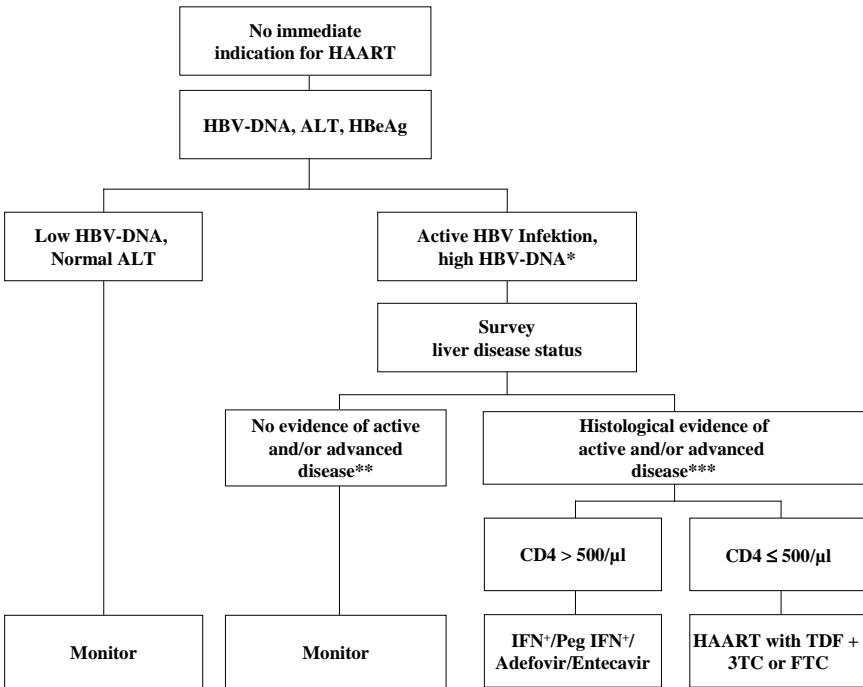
No immediate indication for HAART

HBV-DNA, ALT, HBeAg

Low HBV-DNA, Normal ALT

Active HBV Infektion, high HBV-DNA*

Survey liver disease status

No evidence of active and/or advanced disease**

Histological evidence of active and/or advanced disease***

CD4 > 500/µl

CD4 ≤ 500/µl

Monitor

Monitor

IFN$^{+}$/Peg IFN$^{+}$/ Adefovir/Entecavir

HAART with TDF + 3TC or FTC